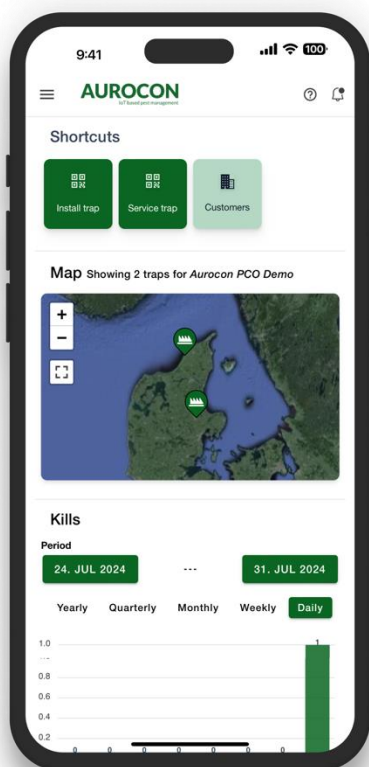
9:41

100

AUROCON
IoT based pest management

Shortcuts

Install trap

Service trap

Customers

Map Showing 2 traps for *Aurocon PCO Demo*

+

−

Kills

Period

24. JUL 2024

---

31. JUL 2024

Yearly Quarterly Monthly Weekly Daily

1.0
0.8
0.6
0.4
0.2

1

0 0 0 0 0 0 0